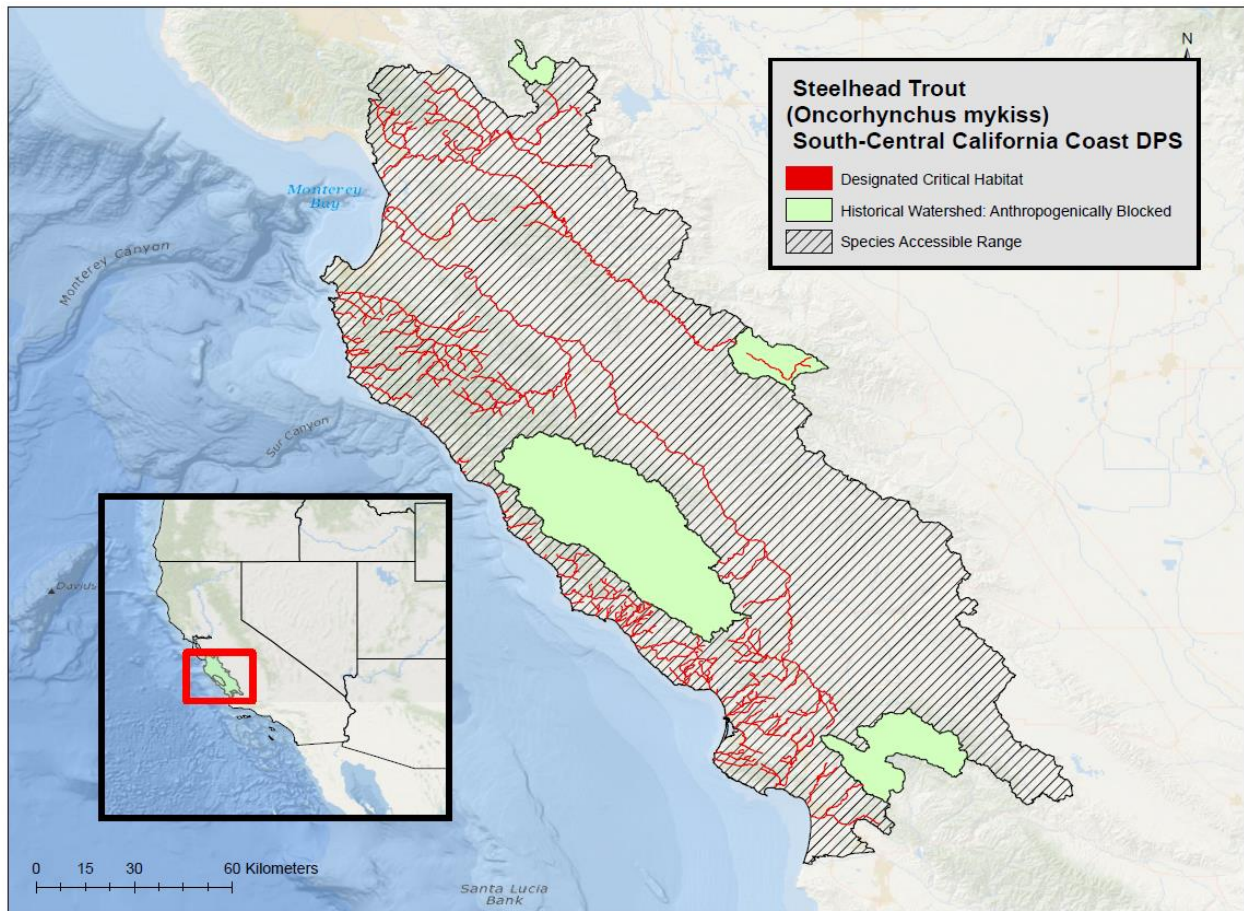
N

Steelhead Trout
(Oncorhynchus mykiss)
South-Central California Coast DPS

Designated Critical Habitat

Historical Watershed: Anthropogenically Blocked

Species Accessible Range

Monterey Bay

Monterey Canyon

Sur Canyon

Davids

0 15 30 60 Kilometers

Santa Lucia Bank